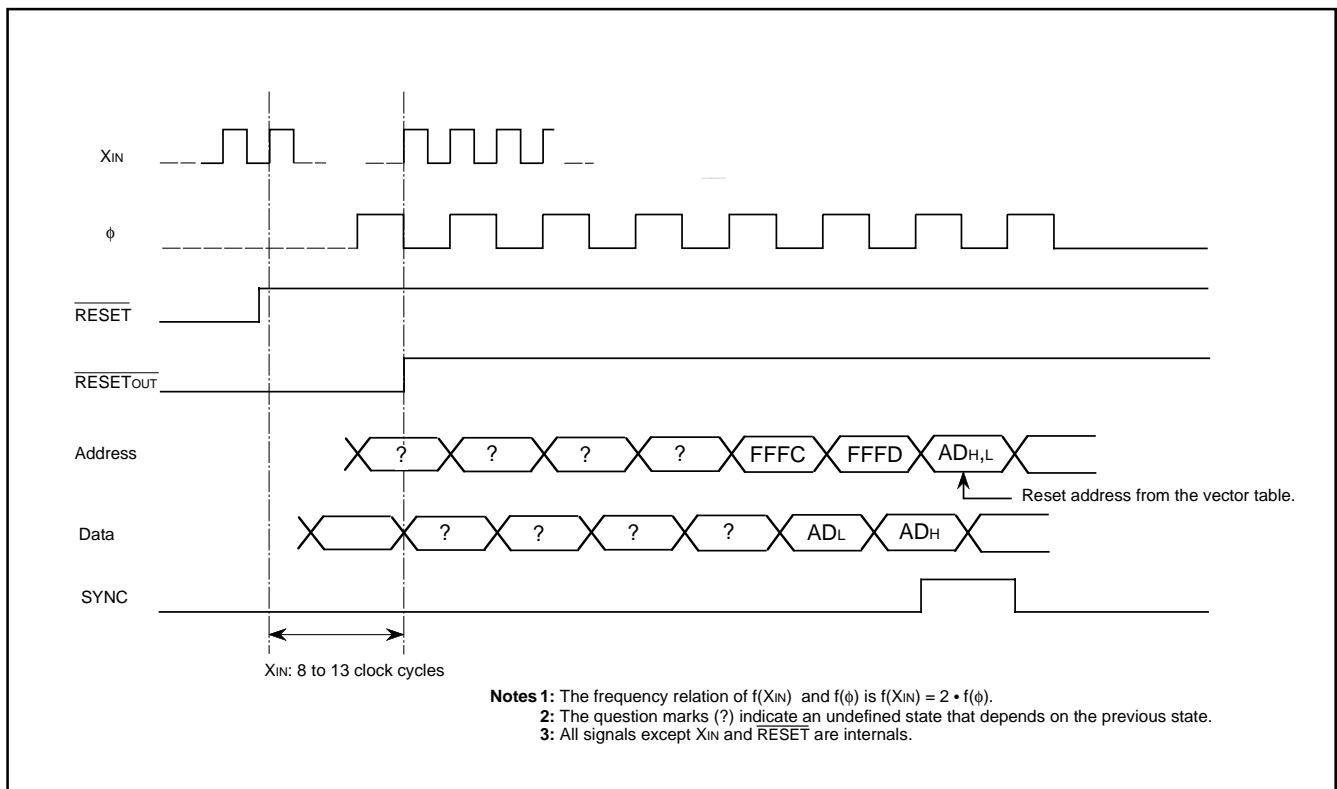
$X_{IN}$

$\phi$

$\overline{RESET}$

$\overline{RESET_{OUT}}$

Address

? ? ? ? FFFC FFFD $AD_{H,L}$

Reset address from the vector table.

Data

? ? ? ? $AD_L$ $AD_H$

SYNC

$X_{IN}$: 8 to 13 clock cycles

**Notes 1:** The frequency relation of $f(X_{IN})$ and $f(\phi)$ is $f(X_{IN}) = 2 \cdot f(\phi)$.
**2:** The question marks (?) indicate an undefined state that depends on the previous state.
**3:** All signals except $X_{IN}$ and $\overline{RESET}$ are internals.